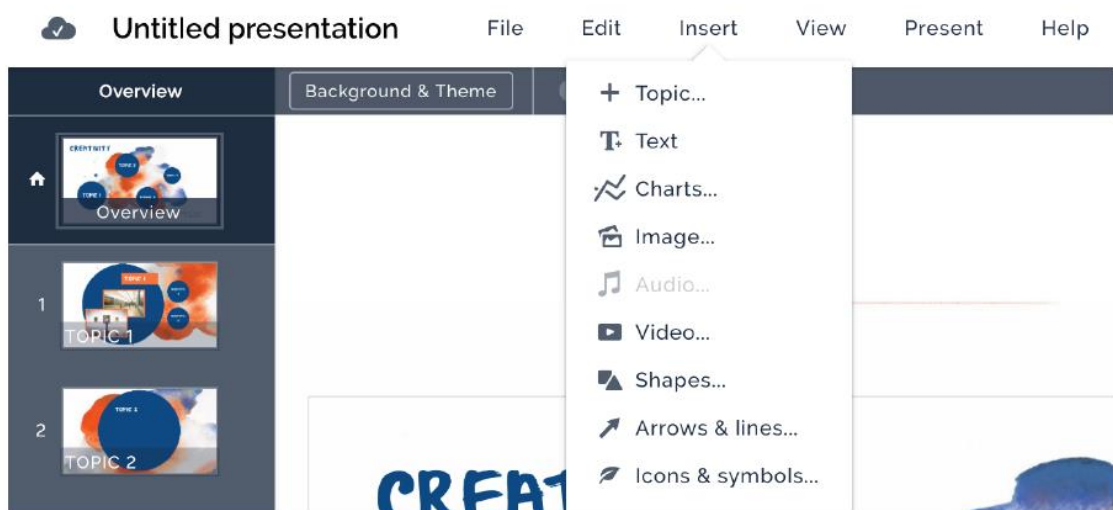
Untitled presentation File Edit Insert View Present Help

Overview

Background & Theme

+ Topic...
Text
Charts...
Image...
Audio...
Video...
Shapes...
Arrows & lines...
Icons & symbols...

CREATIVITY
TOPIC 1
TOPIC 2
Overview

1
TOPIC 1

2
TOPIC 2

CREAT